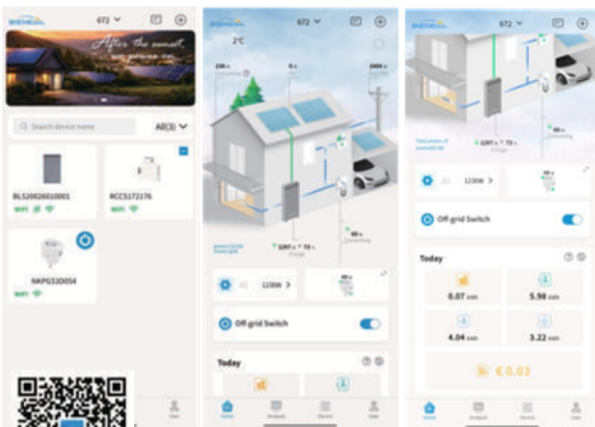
672

After the sunset

Search device name

All(3)

BLS20026010001

WiFi

KCCS172176

WiFi

NAKPG33D054

WiFi

User

672

2°C

Off-grid Switch

Today

Home

User

672

Off-grid Switch

Today

0.07 kWh

5.98 kWh

4.04 kWh

3.22 kWh

€ 0.03

Home

User